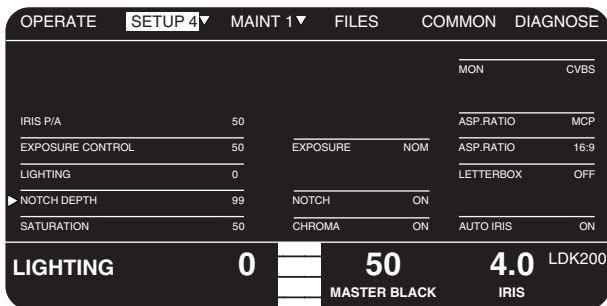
OPERATE SETUP 4▼ MAINT 1▼ FILES COMMON DIAGNOSE

MON CVBS

IRIS P/A 50
EXPOSURE CONTROL 50
LIGHTING 0
▶ NOTCH DEPTH 99
SATURATION 50

EXPOSURE NOM
NOTCH ON
CHROMA ON

ASP.RATIO MCP
ASP.RATIO 16:9
LETTERBOX OFF
AUTO IRIS ON

LIGHTING 0
50
MASTER BLACK
4.0
IRIS
LDK200